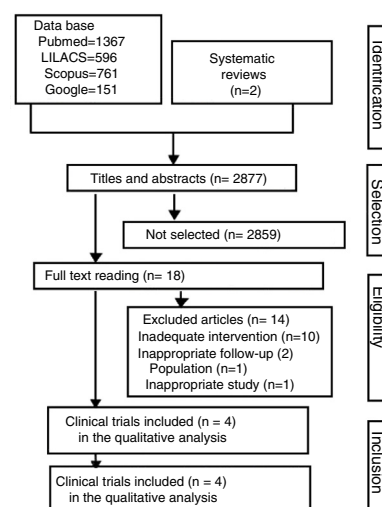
Data base
Pubmed=1367
LILACS=596
Scopus=761
Google=151

Systematic reviews
(n=2)

Identification

Titles and abstracts (n= 2877)

Selection

Not selected (n= 2859)

Full text reading (n= 18)

Eligibility

Excluded articles (n= 14)
Inadequate intervention (n=10)
Inappropriate follow-up (2)
Population (n=1)
Inappropriate study (n=1)

Clinical trials included (n = 4)
in the qualitative analysis

Inclusion

Clinical trials included (n = 4)
in the qualitative analysis